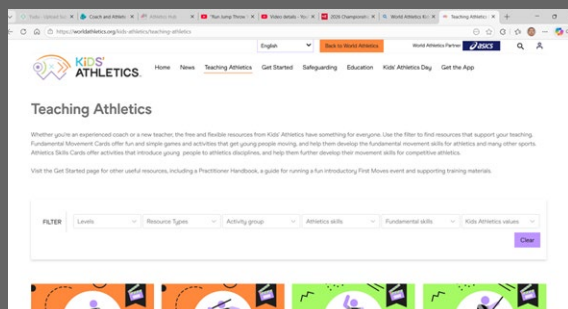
Zoeu - Untitled lo | Coach and Athlete | Athletic Hub | 'Run Jump Throw' | Video details - You | 2026 Championsh | World Athletics Ki | Teaching Athletics

https://worldathletics.org/kids-athletics/teaching-athletics

English | Back to World Athletics | World Athletics Partner asics

KIDS' ATHLETICS

Home | News | Teaching Athletics | Get Started | Safeguarding | Education | Kids' Athletics Day | Get the App

Teaching Athletics

Whether you're an experienced coach or a new teacher, the free and flexible resources from Kids' Athletics have something for everyone. Use the filter to find resources that support your teaching. Fundamental Movement Cards offer fun and simple games and activities that get young people moving, and help them develop the fundamental movement skills for athletics and many other sports. Athletics Skills Cards offer activities that introduce young people to athletics disciplines, and help them further develop their movement skills for competitive athletics.

Visit the Get Started page for other useful resources, including a Practitioner Handbook, a guide for running a fun introductory First Moves event and supporting training materials.

FILTER | Levels | Resource Types | Activity group | Athletics skills | Fundamental skills | Kids Athletics values

Clear